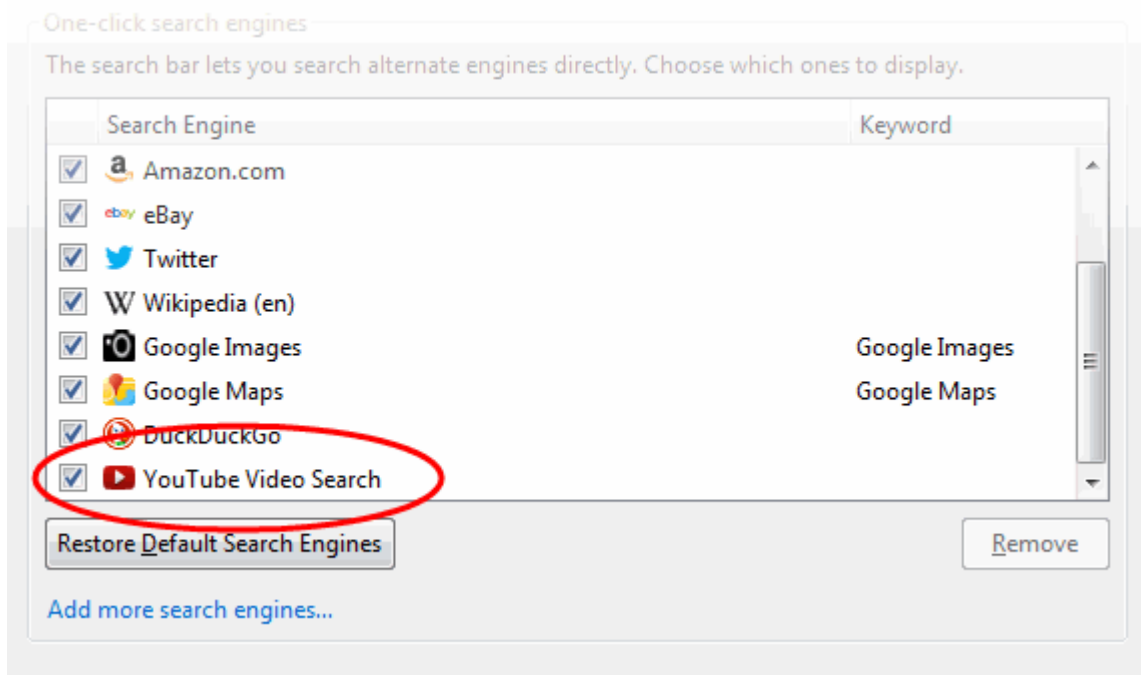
One-click search engines

The search bar lets you search alternate engines directly. Choose which ones to display.

| Search Engine | Keyword |
|---|---|
| Amazon.com | |
| ebay eBay | |
| Twitter | |
| W Wikipedia (en) | |
| Google Images | Google Images |
| Google Maps | Google Maps |
| DuckDuckGo | |
| YouTube Video Search | |

Restore Default Search Engines

Remove

Add more search engines...